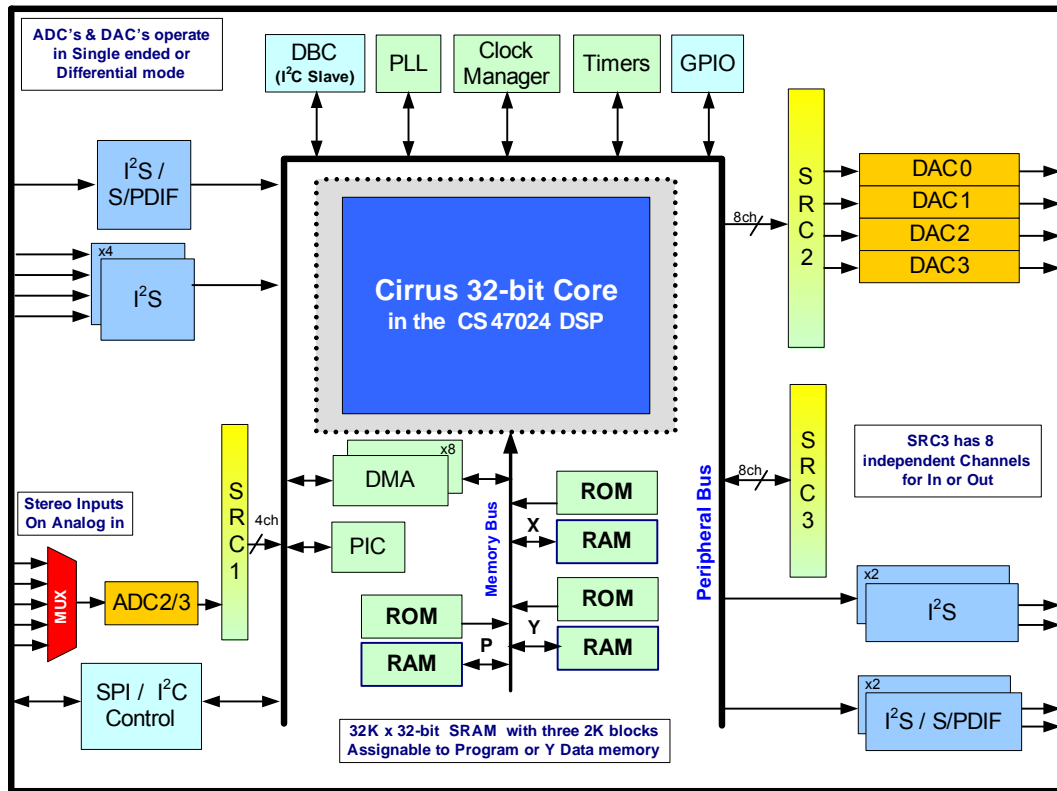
ADC's & DAC's operate in Single ended or Differential mode

DBC ($I^2C$ Slave)

PLL

Clock Manager

Timers

GPIO

$I^2S$ / S/PDIF

x4

$I^2S$

Cirrus 32-bit Core in the CS 47024 DSP

S R C 2

8ch

DAC0

DAC1

DAC2

DAC3

8ch

S R C 3

SRC3 has 8 independent Channels for In or Out

x8

DMA

Stereo Inputs On Analog in

S R C 1

4ch

PIC

MUX

ADC2/3

Memory Bus

Peripheral Bus

ROM

X

RAM

ROM

Y

RAM

ROM

P

RAM

x2

$I^2S$

x2

$I^2S$ / S/PDIF

SPI / $I^2C$ Control

32K x 32-bit SRAM with three 2K blocks Assignable to Program or Y Data memory